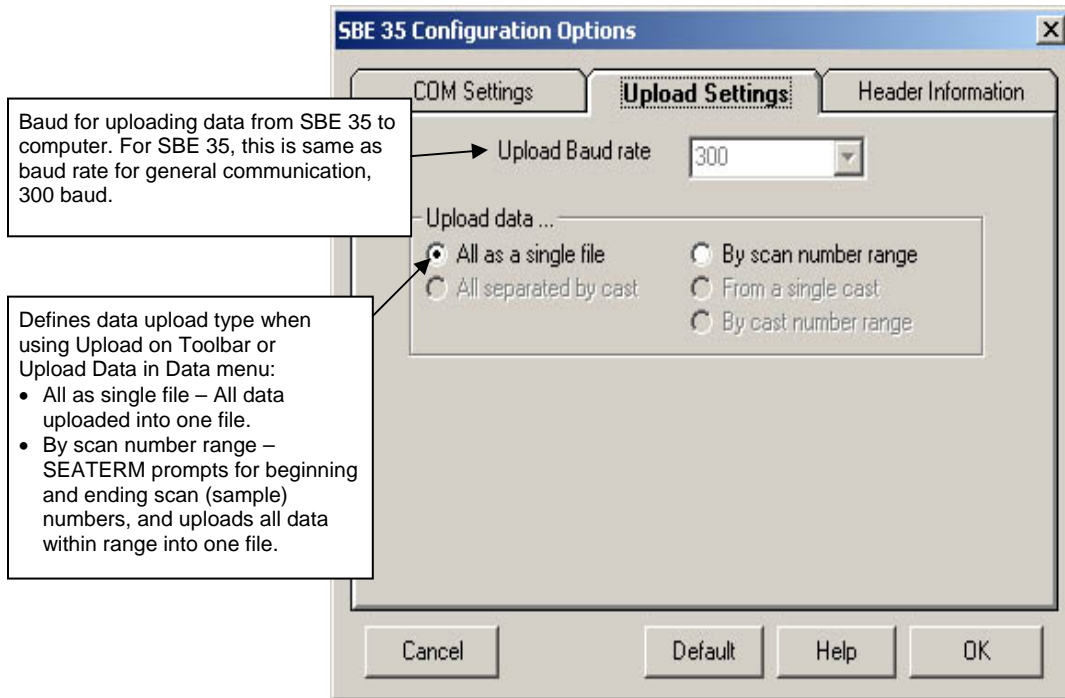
SBE 35 Configuration Options

COM Settings | Upload Settings | Header Information

Baud for uploading data from SBE 35 to computer. For SBE 35, this is same as baud rate for general communication, 300 baud.

Upload Baud rate 300

Upload data ...

All as a single file

All separated by cast

By scan number range

From a single cast

By cast number range

Defines data upload type when using Upload on Toolbar or Upload Data in Data menu:

• All as single file – All data uploaded into one file.
• By scan number range – SEATERM prompts for beginning and ending scan (sample) numbers, and uploads all data within range into one file.

Cancel

Default

Help

OK